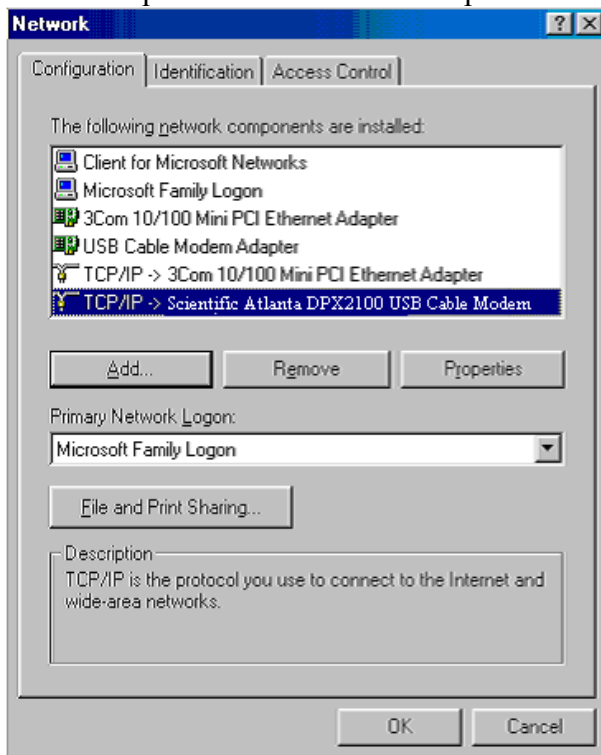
Network

?

Configuration | Identification | Access Control

The following network components are installed:

Client for Microsoft Networks
Microsoft Family Logon
3Com 10/100 Mini PCI Ethernet Adapter
USB Cable Modem Adapter
TCP/IP -> 3Com 10/100 Mini PCI Ethernet Adapter
TCP/IP -> Scientific Atlanta DPX2100 USB Cable Modem

Add... | Remove | Properties

Primary Network Logon:
Microsoft Family Logon

File and Print Sharing...

Description
TCP/IP is the protocol you use to connect to the Internet and wide-area networks.

OK | Cancel